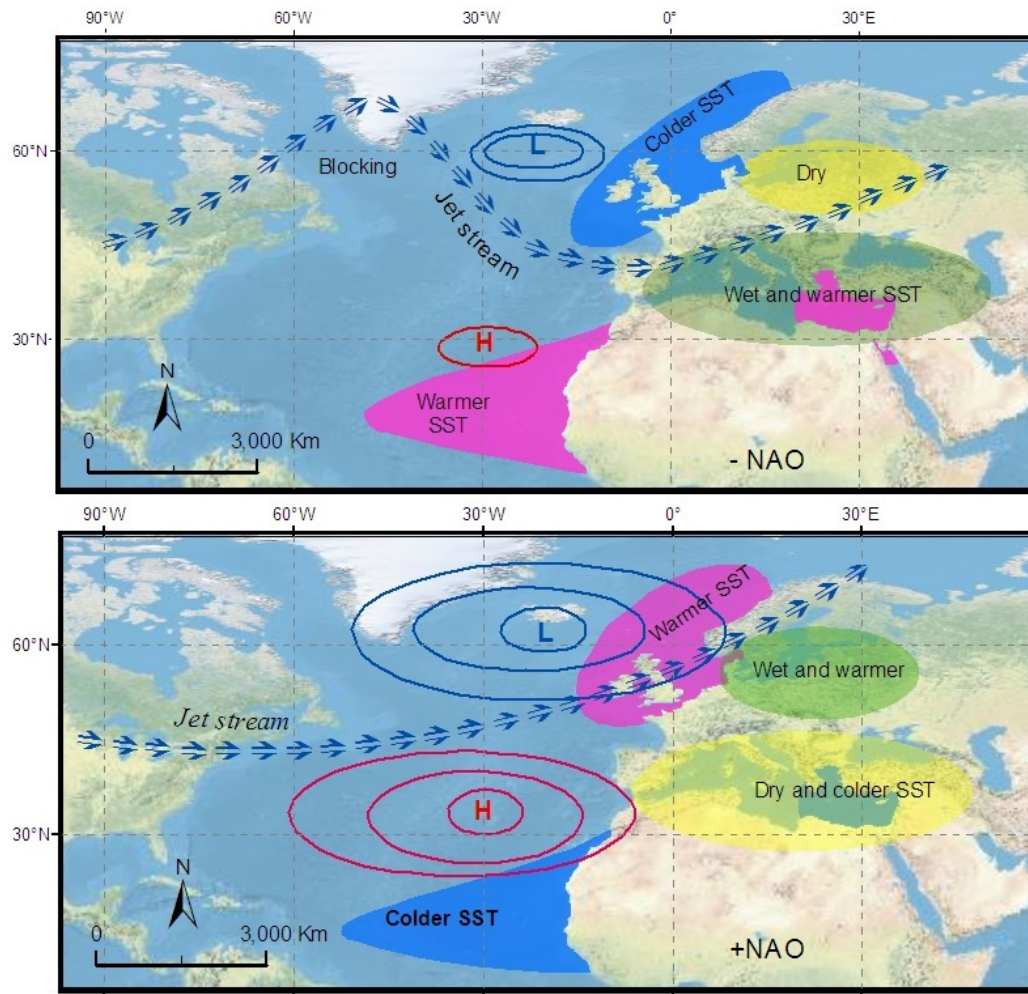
90°W 60°W 30°W 0° 30°E

60°N
30°N

Colder SST
L
Blocking
Jet stream
Dry
Wet and warmer SST
H
Warmer SST
N
0 3,000 Km
- NAO

90°W 60°W 30°W 0° 30°E

60°N
30°N

Warmer SST
L
Wet and warmer
Jet stream
H
Dry and colder SST
N
Colder SST
0 3,000 Km
+NAO